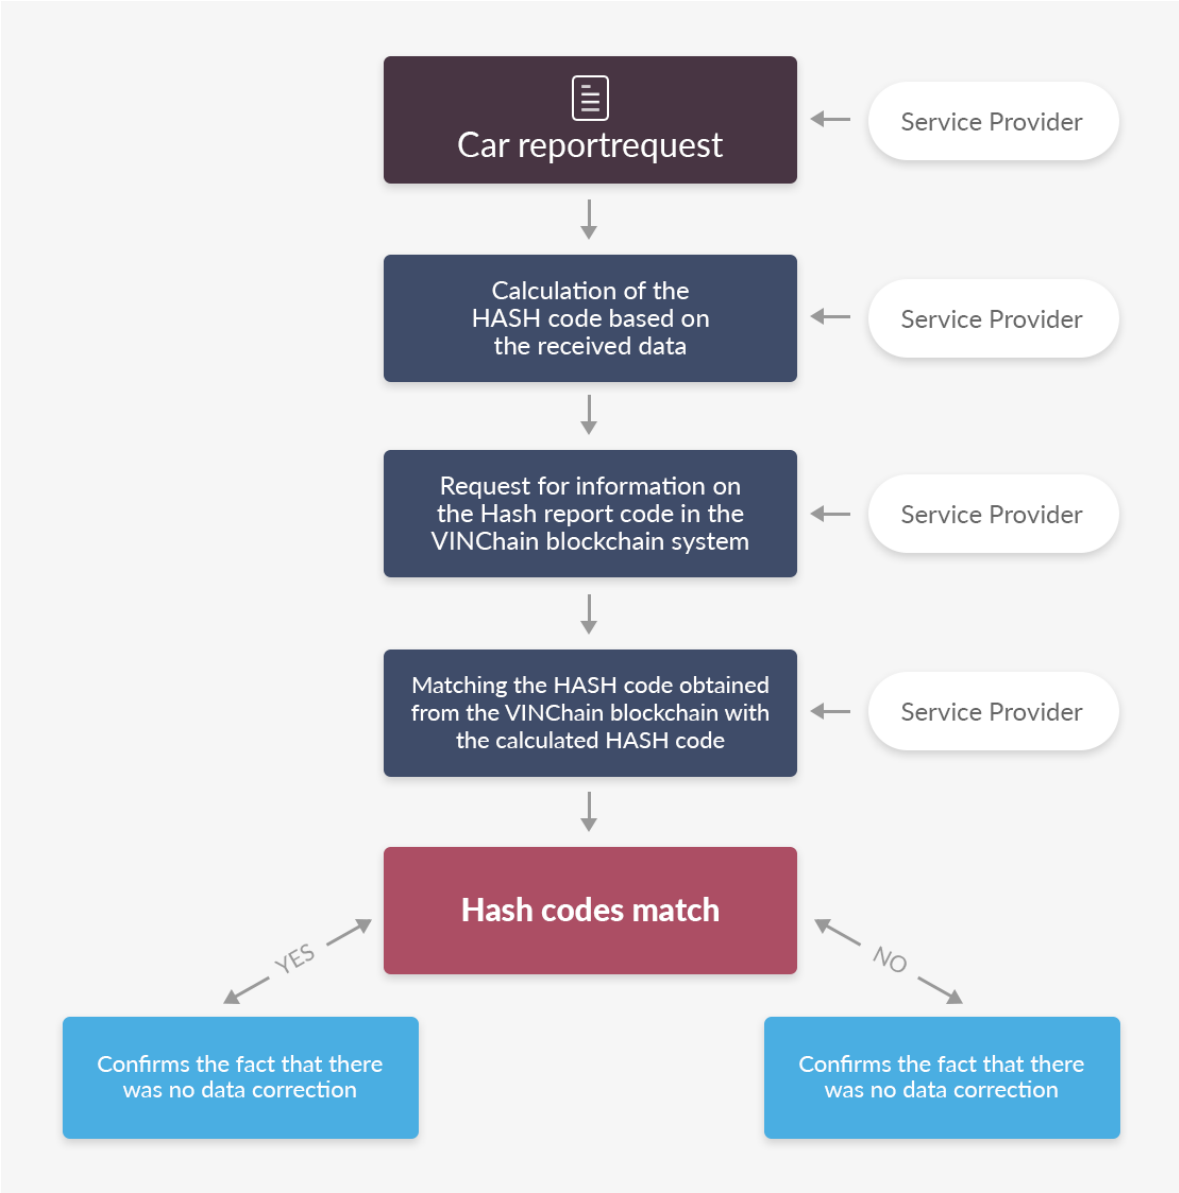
Car reportrequest

Service Provider

Calculation of the HASH code based on the received data

Service Provider

Request for information on the Hash report code in the VINChain blockchain system

Service Provider

Matching the HASH code obtained from the VINChain blockchain with the calculated HASH code

Service Provider

Hash codes match

YES

NO

Confirms the fact that there was no data correction

Confirms the fact that there was no data correction